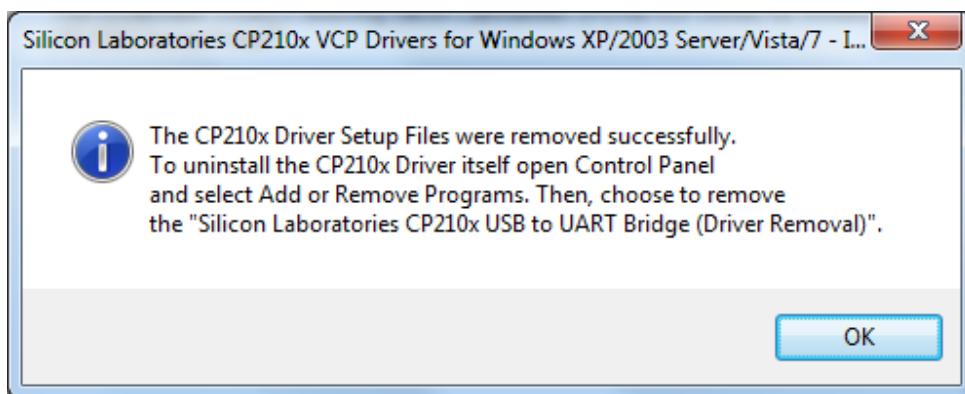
Silicon Laboratories CP210x VCP Drivers for Windows XP/2003 Server/Vista/7 - I...

The CP210x Driver Setup Files were removed successfully.
To uninstall the CP210x Driver itself open Control Panel
and select Add or Remove Programs. Then, choose to remove
the "Silicon Laboratories CP210x USB to UART Bridge (Driver Removal)".

OK